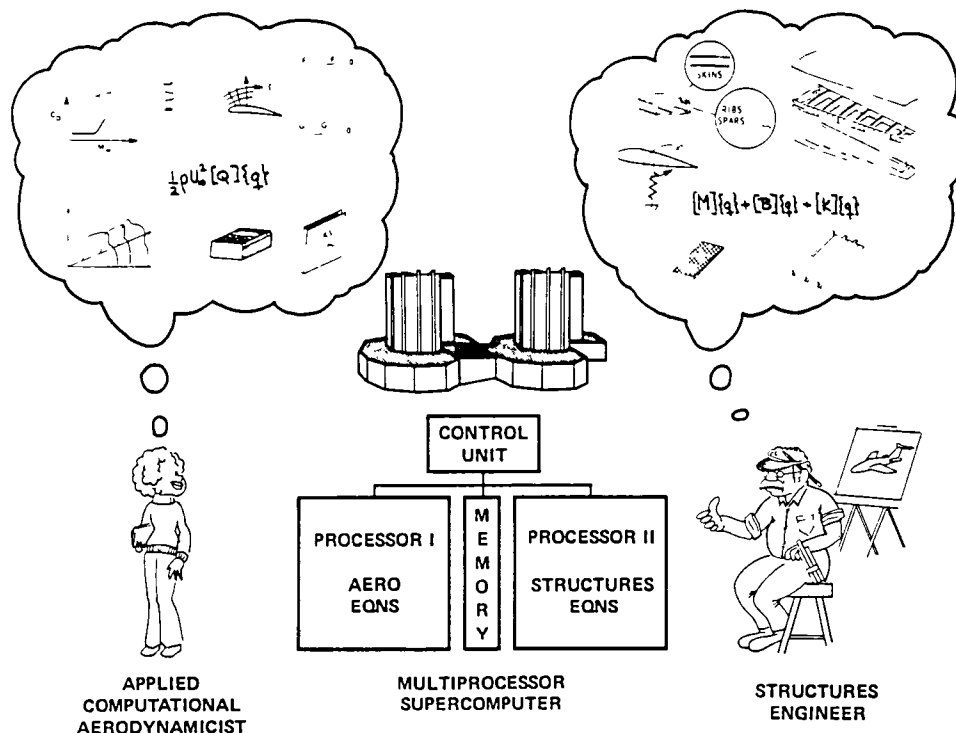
$\frac{1}{2}\rho U_\infty^2[Q]\{q\}$

SKINS

RIBS SPARS

$[M]\{\ddot{q}\}+[B]\{\dot{q}\}+[K]\{q\}$

CONTROL UNIT

PROCESSOR I

AERO EQNS

MEMORY

PROCESSOR II

STRUCTURES EQNS

APPLIED COMPUTATIONAL AERODYNAMICIST

MULTIPROCESSOR SUPERCOMPUTER

STRUCTURES ENGINEER